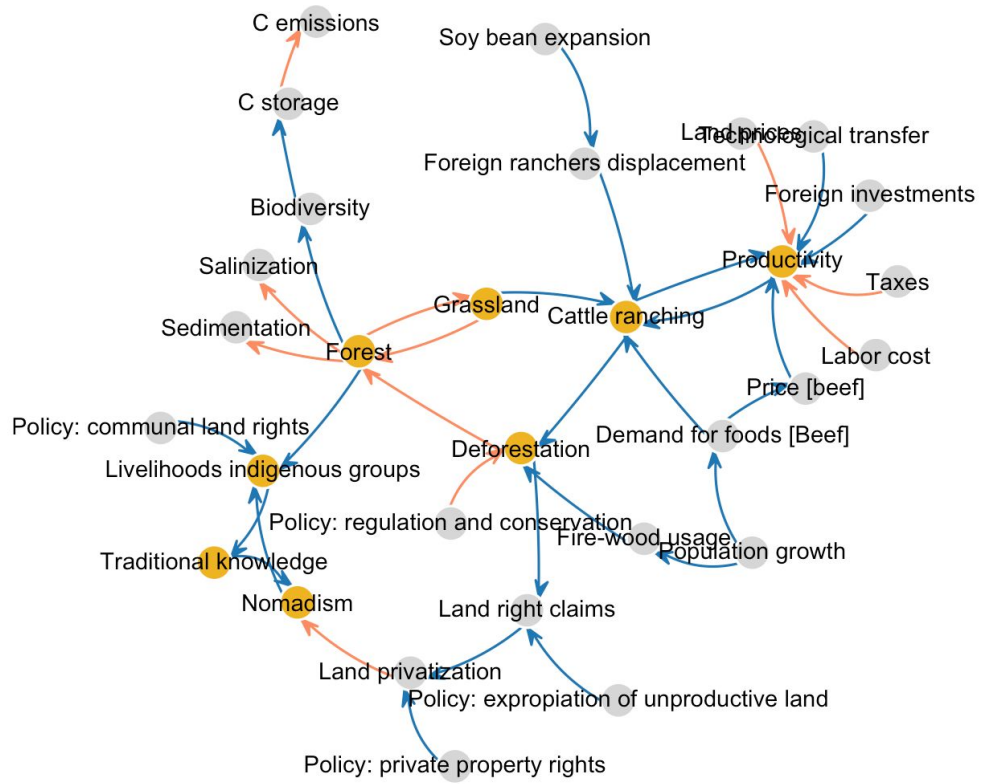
C emissions

Soy bean expansion

C storage

Land prices

Technological transfer

Foreign ranchers displacement

Foreign investments

Biodiversity

Productivity

Salinization

Taxes

Grassland

Cattle ranching

Sedimentation

Forest

Labor cost

Price [beef]

Policy: communal land rights

Demand for foods [Beef]

Deforestation

Livelihoods indigenous groups

Policy: regulation and conservation

Fire-wood usage

Population growth

Traditional knowledge

Nomadism

Land right claims

Land privatization

Policy: expropiation of unproductive land

Policy: private property rights